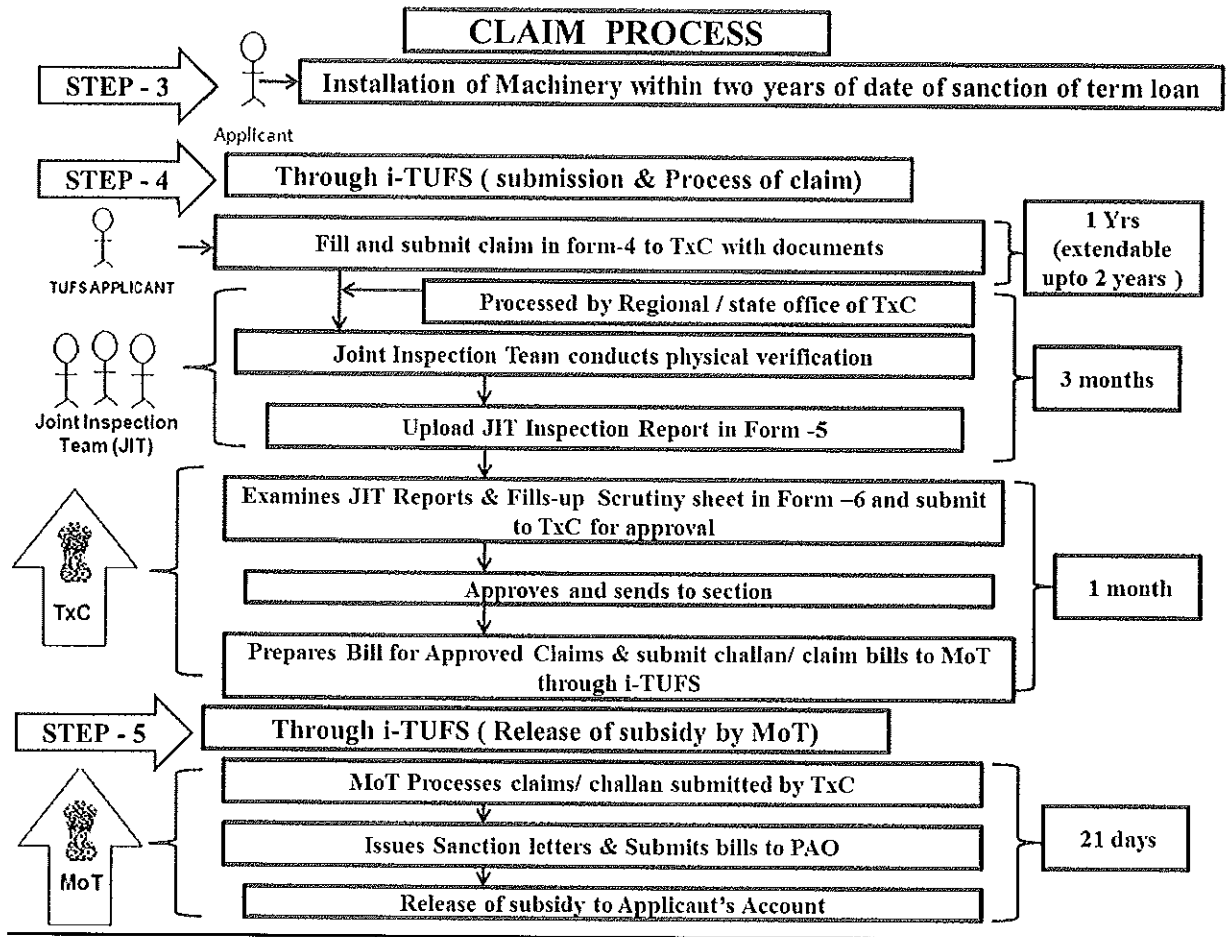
CLAIM PROCESS

STEP - 3

Applicant

Installation of Machinery within two years of date of sanction of term loan

STEP - 4

Through i-TUFS ( submission & Process of claim)

TUFS APPLICANT

Fill and submit claim in form-4 to TxC with documents

1 Yrs (extendable upto 2 years )

Processed by Regional / state office of TxC

Joint Inspection Team (JIT)

Joint Inspection Team conducts physical verification

Upload JIT Inspection Report in Form -5

3 months

TxC

Examines JIT Reports & Fills-up Scrutiny sheet in Form –6 and submit to TxC for approval

Approves and sends to section

Prepares Bill for Approved Claims & submit challan/ claim bills to MoT through i-TUFS

1 month

STEP - 5

Through i-TUFS ( Release of subsidy by MoT)

MoT

MoT Processes claims/ challan submitted by TxC

Issues Sanction letters & Submits bills to PAO

Release of subsidy to Applicant's Account

21 days